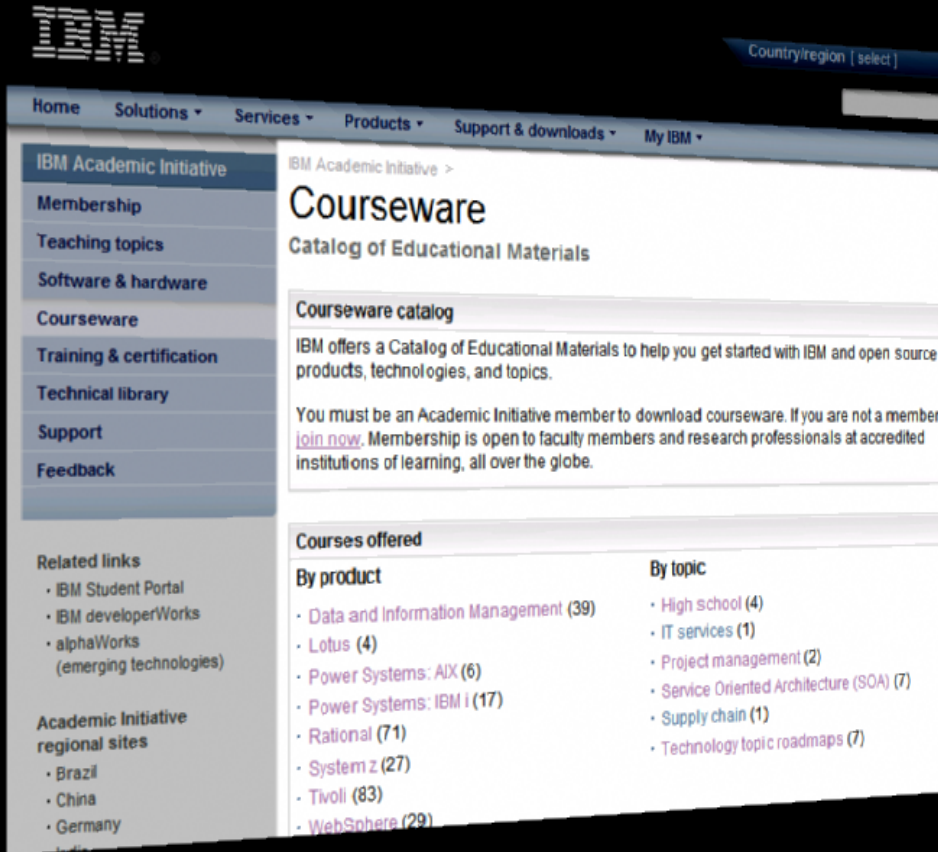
IBM

Country/region [ select ]

Home Solutions Services Products Support & downloads My IBM

IBM Academic Initiative
Membership
Teaching topics
Software & hardware
Courseware
Training & certification
Technical library
Support
Feedback

Related links
· IBM Student Portal
· IBM developerWorks
· alphaWorks (emerging technologies)

Academic Initiative regional sites
· Brazil
· China
· Germany
· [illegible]

IBM Academic Initiative >

Courseware

Catalog of Educational Materials

Courseware catalog

IBM offers a Catalog of Educational Materials to help you get started with IBM and open source products, technologies, and topics.

You must be an Academic Initiative member to download courseware. If you are not a member join now. Membership is open to faculty members and research professionals at accredited institutions of learning, all over the globe.

Courses offered

By product
· Data and Information Management (39)
· Lotus (4)
· Power Systems: AIX (6)
· Power Systems: IBM i (17)
· Rational (71)
· System z (27)
· Tivoli (83)
· WebSphere (29)

By topic
· High school (4)
· IT services (1)
· Project management (2)
· Service Oriented Architecture (SOA) (7)
· Supply chain (1)
· Technology topic roadmaps (7)